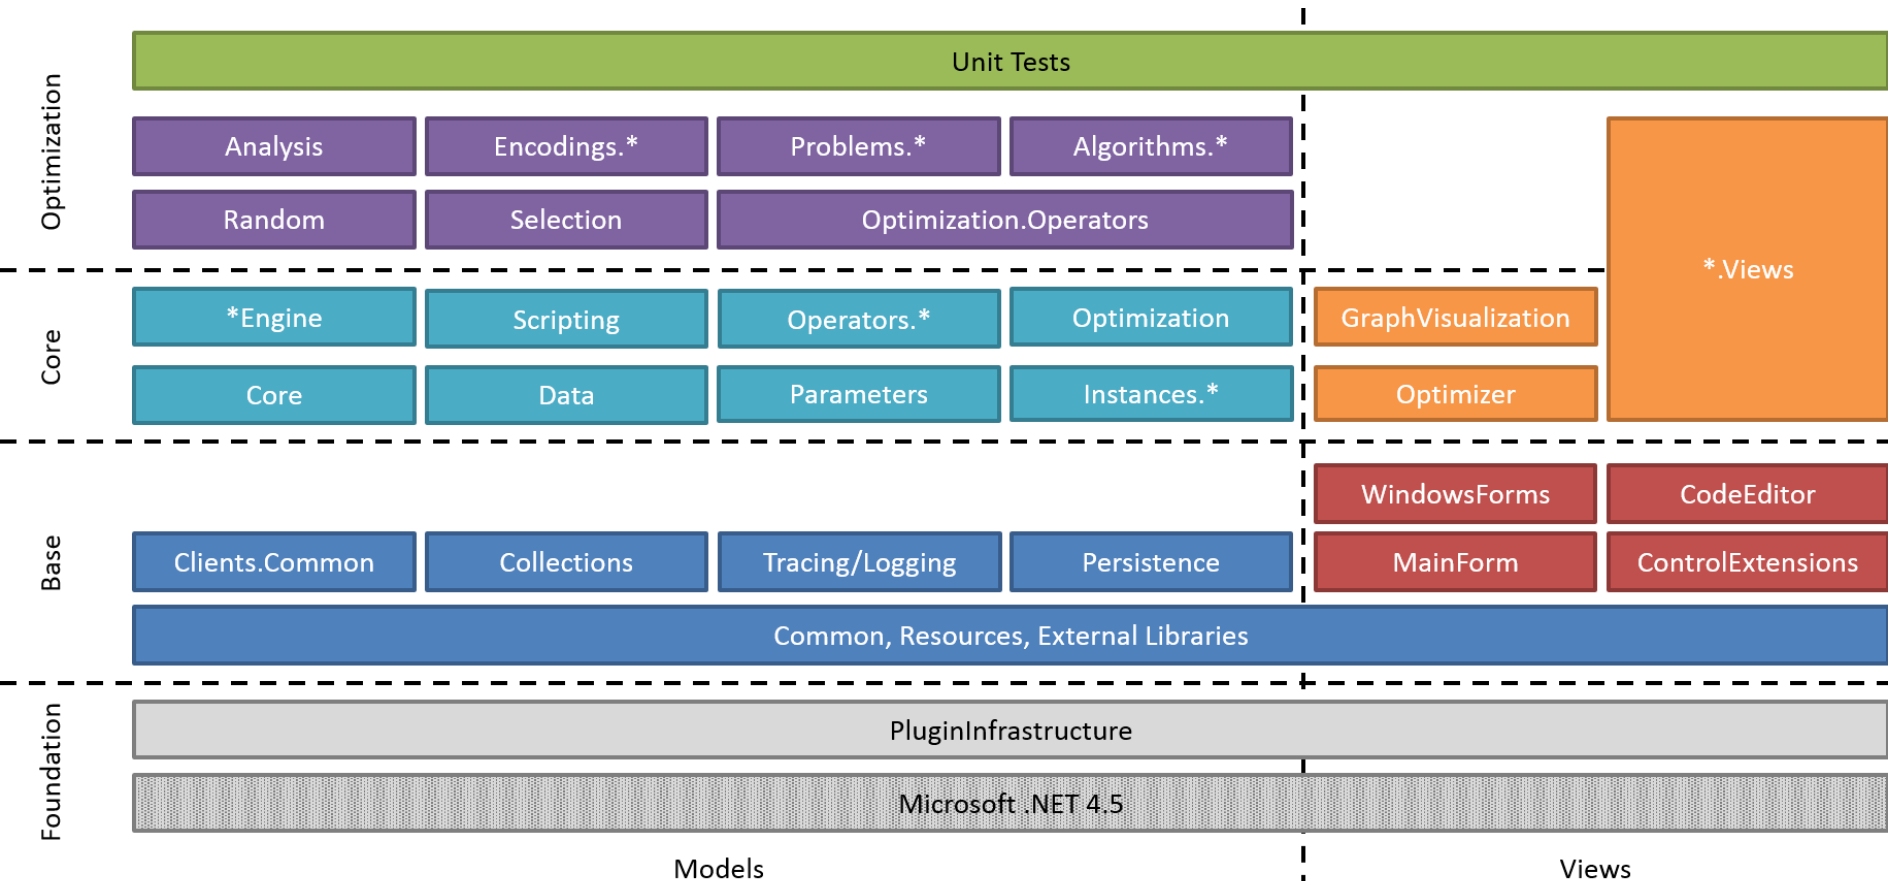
Optimization
Unit Tests
Analysis
Encodings.*
Problems.*
Algorithms.*
Random
Selection
Optimization.Operators
*.Views
Core
*Engine
Scripting
Operators.*
Optimization
GraphVisualization
Core
Data
Parameters
Instances.*
Optimizer
Base
WindowsForms
CodeEditor
Clients.Common
Collections
Tracing/Logging
Persistence
MainForm
ControlExtensions
Common, Resources, External Libraries
Foundation
PluginInfrastructure
Microsoft .NET 4.5
Models
Views